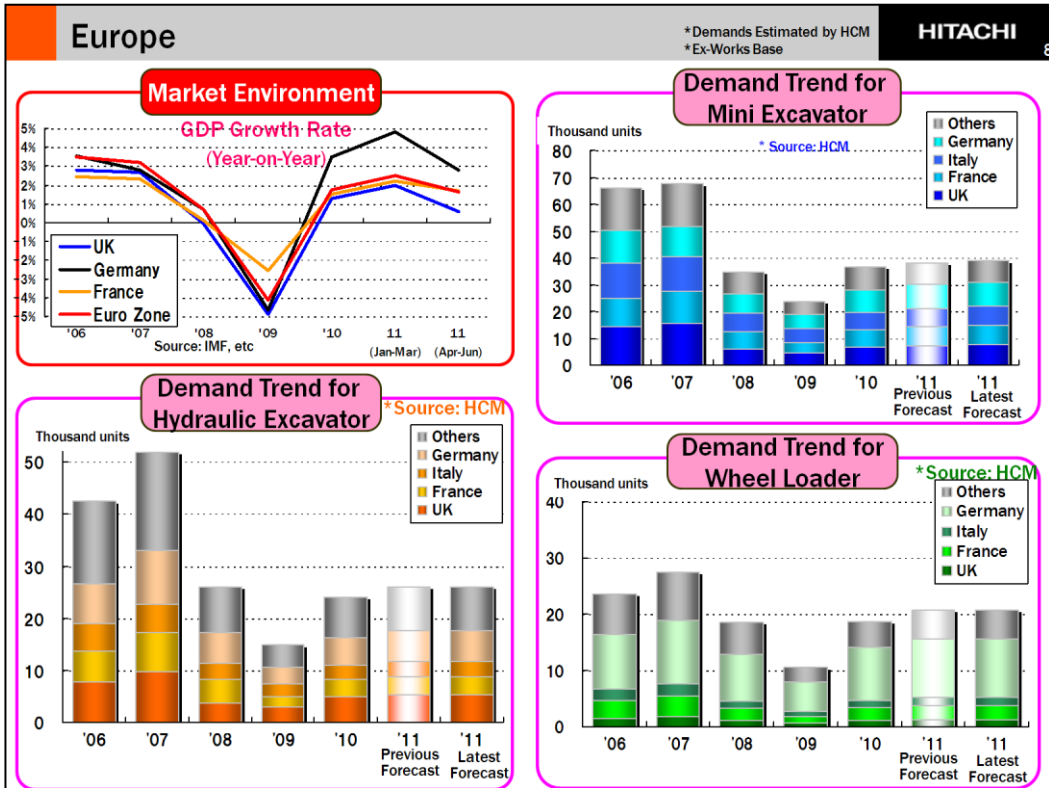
Europe

*Demands Estimated by HCM
*Ex-Works Base

HITACHI

8

Market Environment

GDP Growth Rate (Year-on-Year)

5%
4%
3%
2%
1%
0%
-1%
-2%
-3%
-4%
-5%

UK
Germany
France
Euro Zone

'06 '07 '08 '09 '10 11 (Jan-Mar) 11 (Apr-Jun)

Source: IMF, etc

Demand Trend for Mini Excavator

Thousand units

* Source: HCM

Others
Germany
Italy
France
UK

80
70
60
50
40
30
20
10
0

'06 '07 '08 '09 '10 '11 Previous Forecast '11 Latest Forecast

Demand Trend for Hydraulic Excavator

*Source: HCM

Thousand units

Others
Germany
Italy
France
UK

50
40
30
20
10
0

'06 '07 '08 '09 '10 '11 Previous Forecast '11 Latest Forecast

Demand Trend for Wheel Loader

*Source: HCM

Thousand units

Others
Germany
Italy
France
UK

40
30
20
10
0

'06 '07 '08 '09 '10 '11 Previous Forecast '11 Latest Forecast